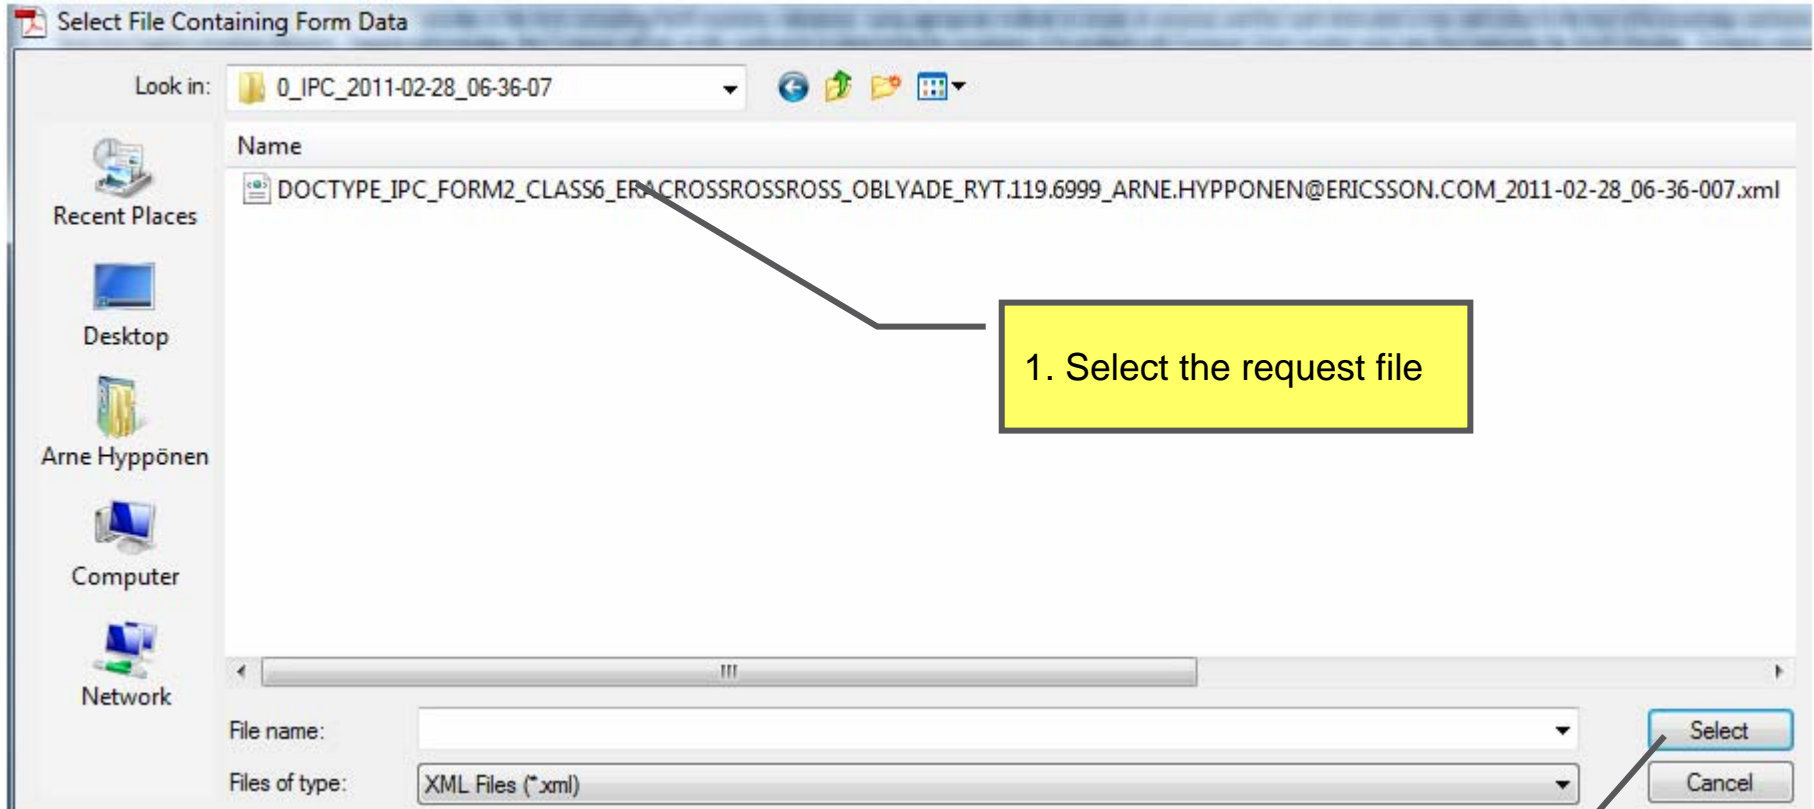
Select File Containing Form Data

Look in: 0_IPC_2011-02-28_06-36-07

Recent Places

Desktop

Arne Hyppönen

Computer

Network

Name

DOCTYPE_IPC_FORM2_CLASS6_ERACROSSROSSROSS_OBLYADE_RYT.119.6999_ARNE.HYPPONEN@ERICSSON.COM_2011-02-28_06-36-007.xml

1. Select the request file

File name:

Files of type: XML Files (*.xml)

Select

Cancel